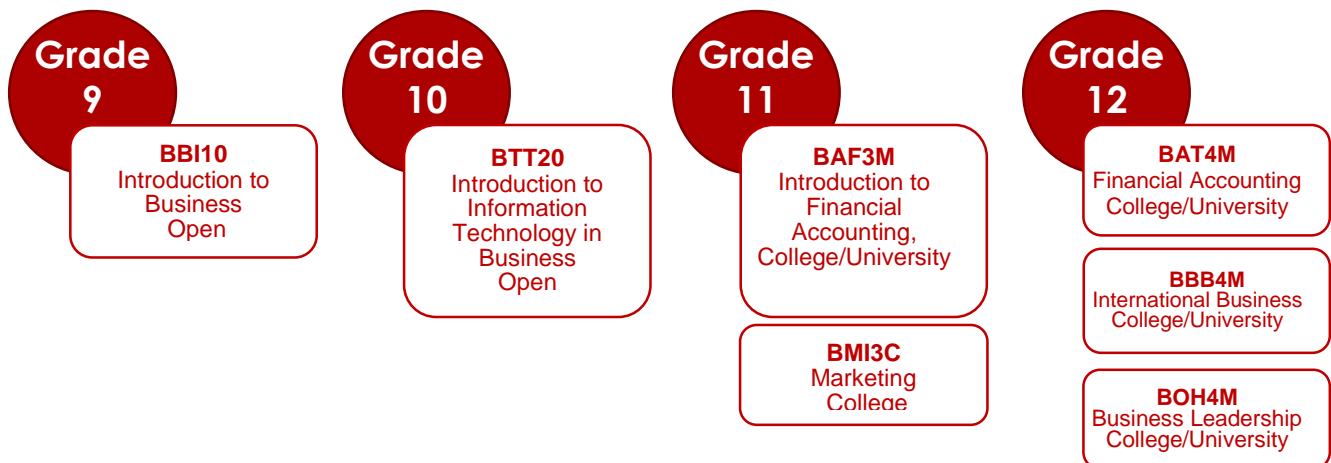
Grade 9

BBI10
Introduction to Business
Open

Grade 10

BTT20
Introduction to Information Technology in Business
Open

Grade 11

BAF3M
Introduction to Financial Accounting, College/University

BMI3C
Marketing
College

Grade 12

BAT4M
Financial Accounting
College/University

BBB4M
International Business
College/University

BOH4M
Business Leadership
College/University